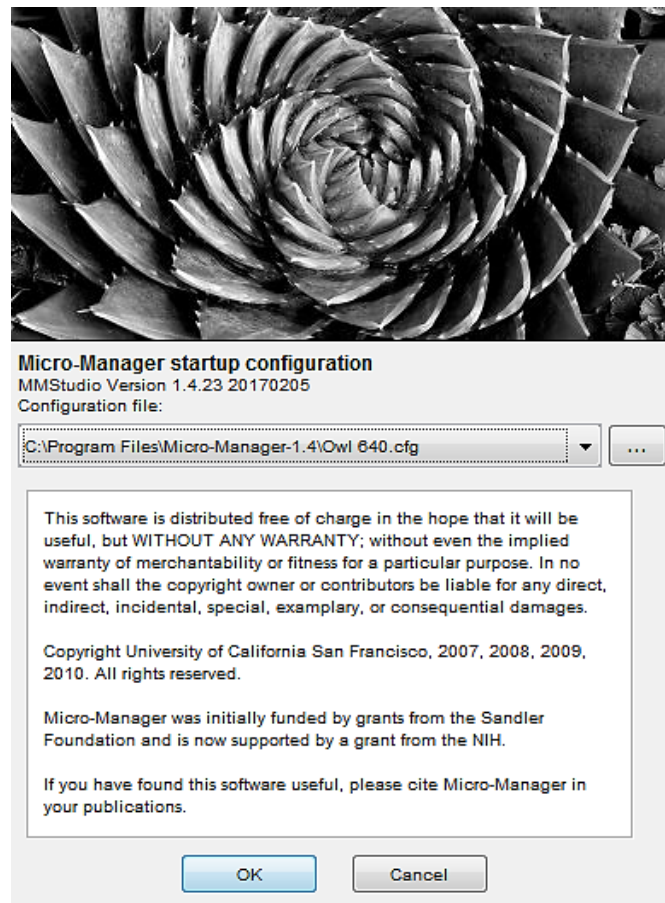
Micro-Manager startup configuration
MMStudio Version 1.4.23 20170205
Configuration file:

C:\Program Files\Micro-Manager-1.4\Owl 640.cfg

...

This software is distributed free of charge in the hope that it will be useful, but WITHOUT ANY WARRANTY; without even the implied warranty of merchantability or fitness for a particular purpose. In no event shall the copyright owner or contributors be liable for any direct, indirect, incidental, special, examplary, or consequential damages.

Copyright University of California San Francisco, 2007, 2008, 2009, 2010. All rights reserved.

Micro-Manager was initially funded by grants from the Sandler Foundation and is now supported by a grant from the NIH.

If you have found this software useful, please cite Micro-Manager in your publications.

OK

Cancel